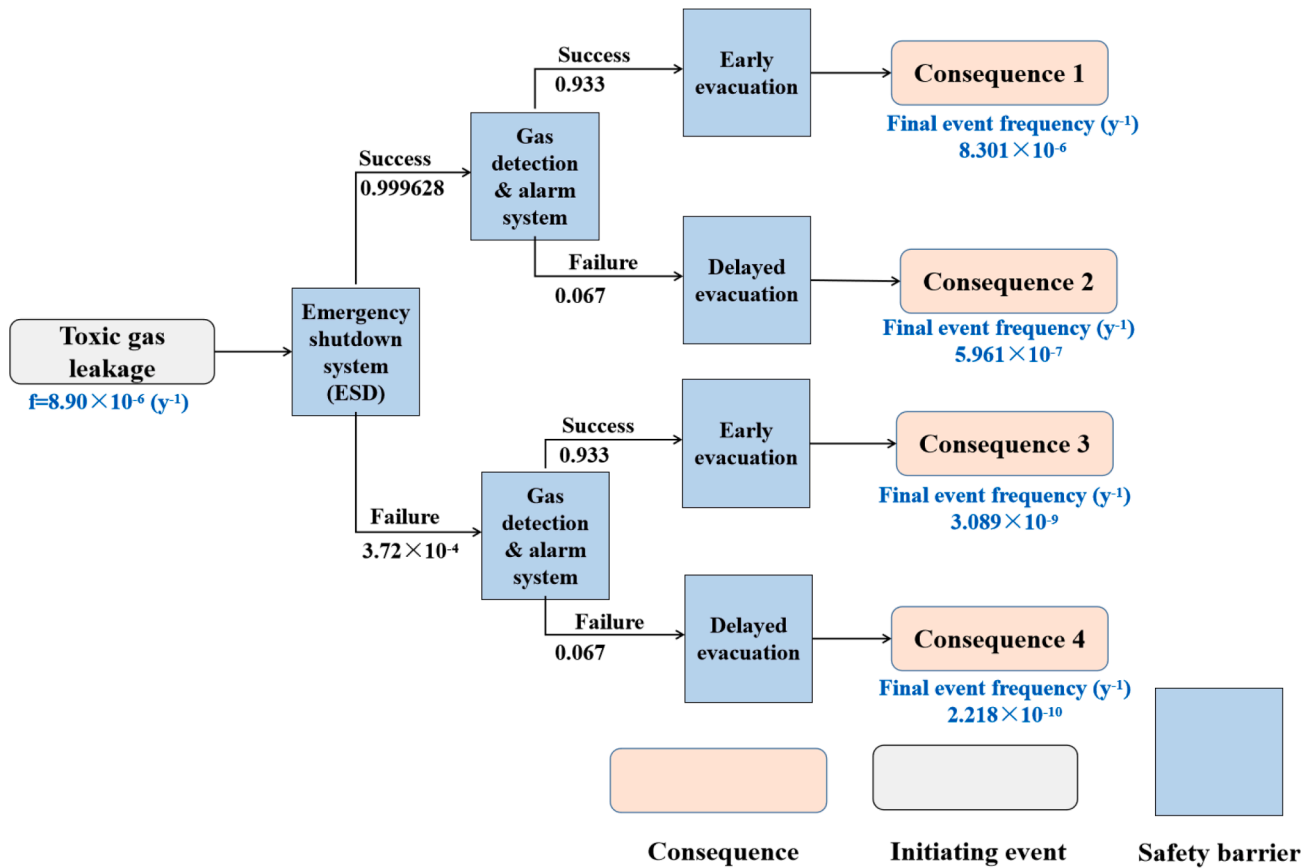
Toxic gas leakage
f=8.90$\times10^{-6}$ (y$^{-1}$)

Emergency shutdown system (ESD)

Success
0.999628

Gas detection & alarm system

Success
0.933

Early evacuation

Consequence 1
Final event frequency (y$^{-1}$)
8.301$\times10^{-6}$

Failure
0.067

Delayed evacuation

Consequence 2
Final event frequency (y$^{-1}$)
5.961$\times10^{-7}$

Failure
3.72$\times10^{-4}$

Gas detection & alarm system

Success
0.933

Early evacuation

Consequence 3
Final event frequency (y$^{-1}$)
3.089$\times10^{-9}$

Failure
0.067

Delayed evacuation

Consequence 4
Final event frequency (y$^{-1}$)
2.218$\times10^{-10}$

Consequence

Initiating event

Safety barrier